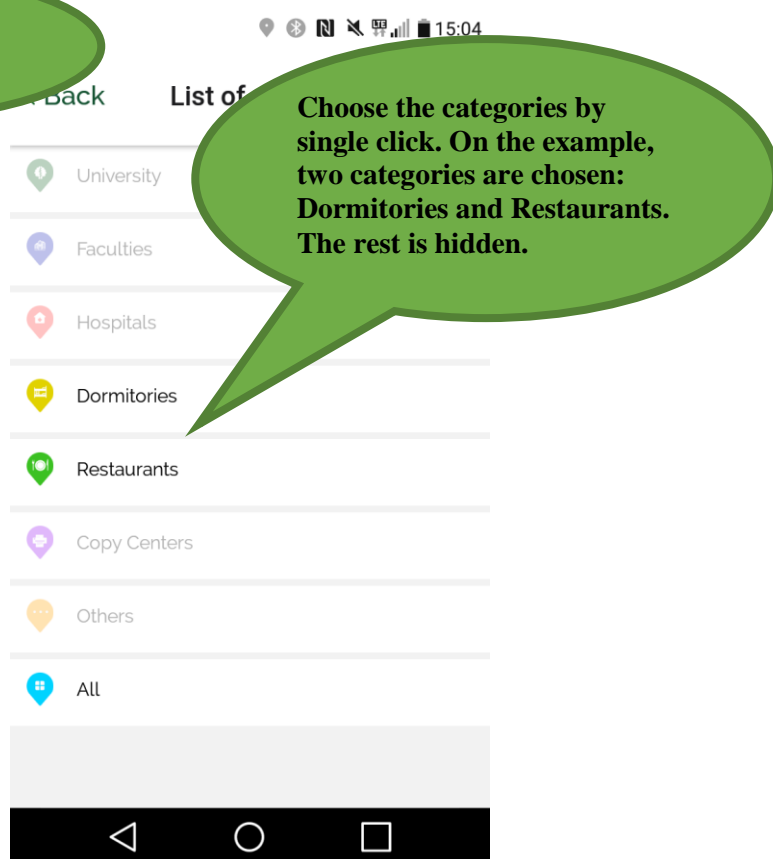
15:04

Back List of

Choose the categories by single click. On the example, two categories are chosen: Dormitories and Restaurants. The rest is hidden.

University

Faculties

Hospitals

Dormitories

Restaurants

Copy Centers

Others

All